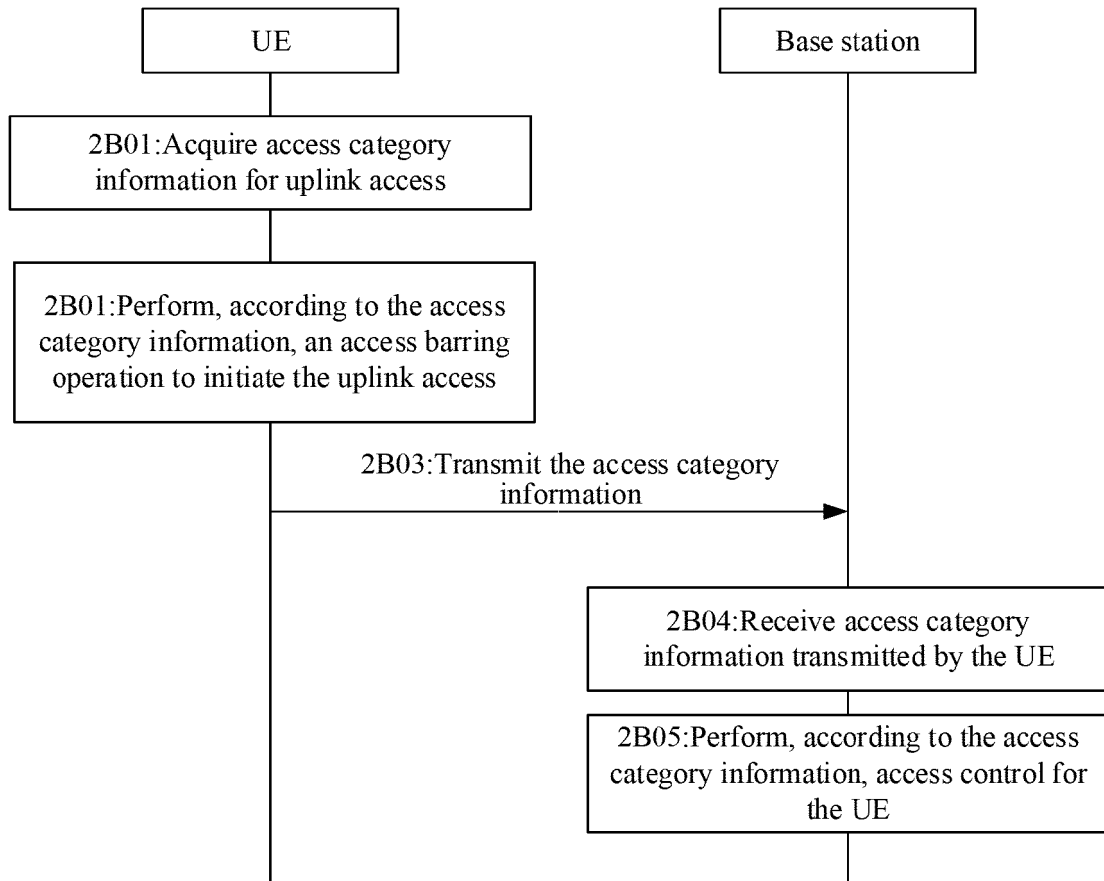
UE

Base station

2B01:Acquire access category information for uplink access

2B01:Perform, according to the access category information, an access barring operation to initiate the uplink access

2B03:Transmit the access category information

2B04:Receive access category information transmitted by the UE

2B05:Perform, according to the access category information, access control for the UE